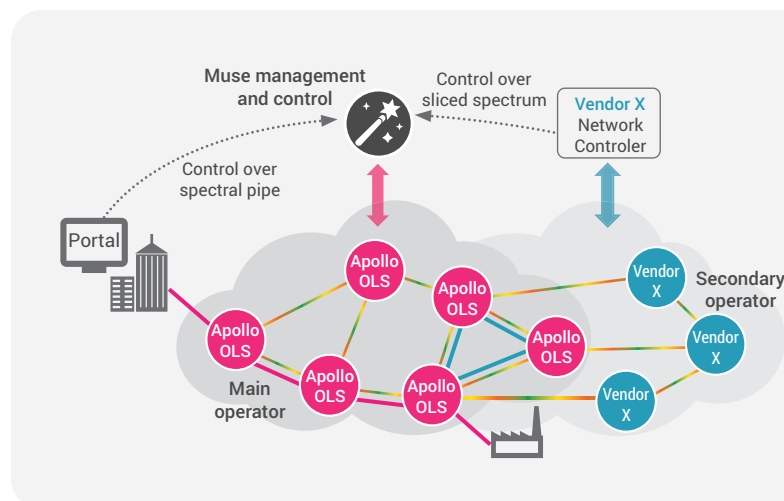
Muse management and control

Control over sliced spectrum

Vendor X
Network
Controler

Control over spectral pipe

Portal

Apollo OLS

Apollo OLS

Apollo OLS

Apollo OLS

Apollo OLS

Apollo OLS

Vendor X

Vendor X

Vendor X

Secondary operator

Main operator